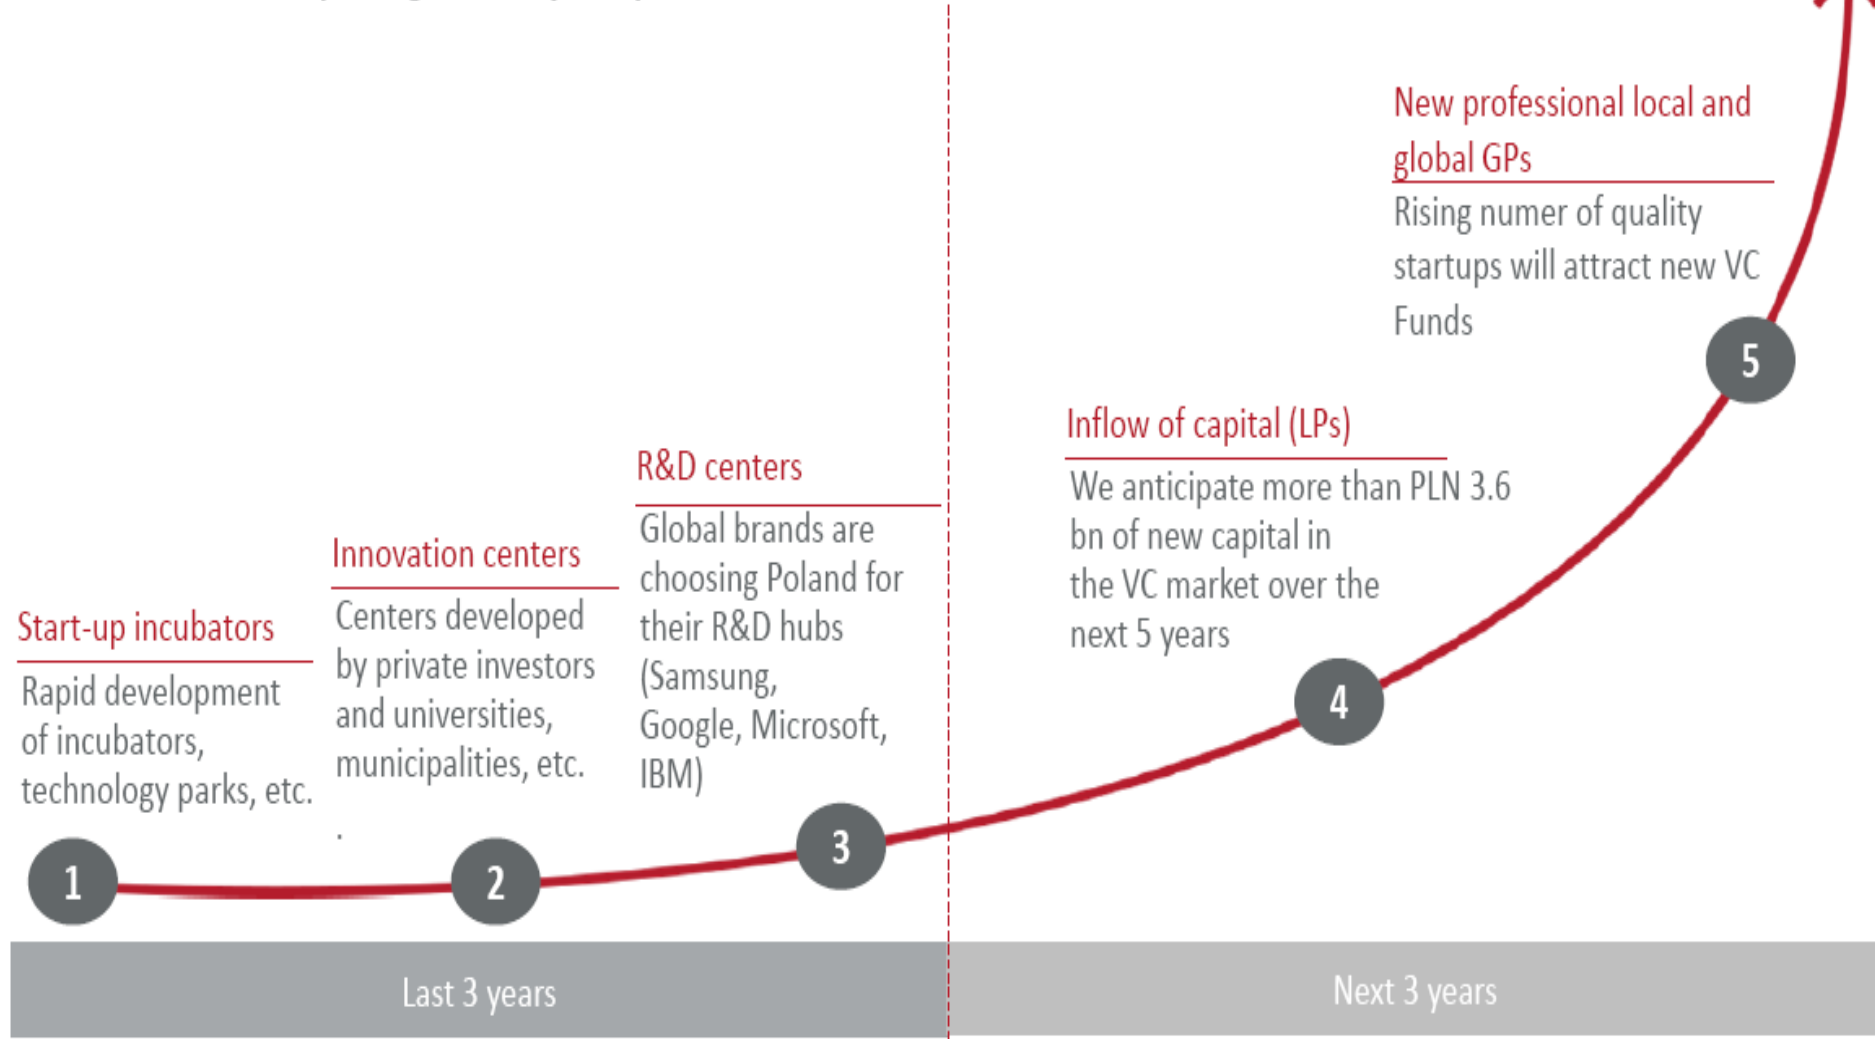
New professional local and global GPs

Rising numer of quality startups will attract new VC Funds

5

Inflow of capital (LPs)

We anticipate more than PLN 3.6 bn of new capital in the VC market over the next 5 years

4

R&D centers

Global brands are choosing Poland for their R&D hubs (Samsung, Google, Microsoft, IBM)

3

Innovation centers

Centers developed by private investors and universities, municipalities, etc.

2

Start-up incubators

Rapid development of incubators, technology parks, etc.

1

Last 3 years

Next 3 years